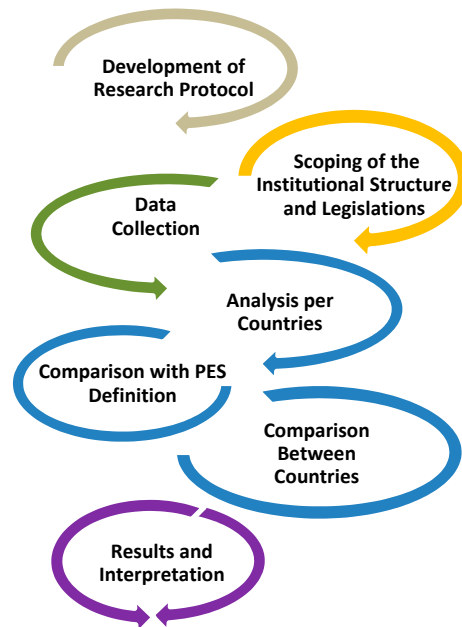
Development of Research Protocol

Scoping of the Institutional Structure and Legislations

Data Collection

Analysis per Countries

Comparison with PES Definition

Comparison Between Countries

Results and Interpretation